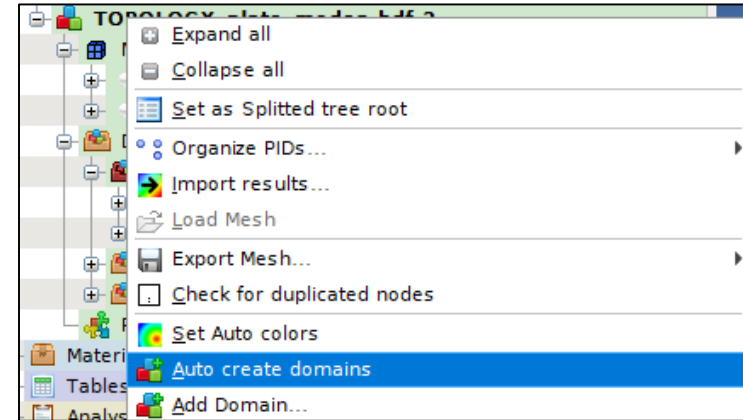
TOPOLOGY_plate_modes.hdf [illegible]
Expand all
Collapse all
Set as Splitted tree root
Organize PIDs...
Import results...
Load Mesh
Export Mesh...
Check for duplicated nodes
Set Auto colors
Auto create domains
Add Domain...
Materi
Tables
Analys